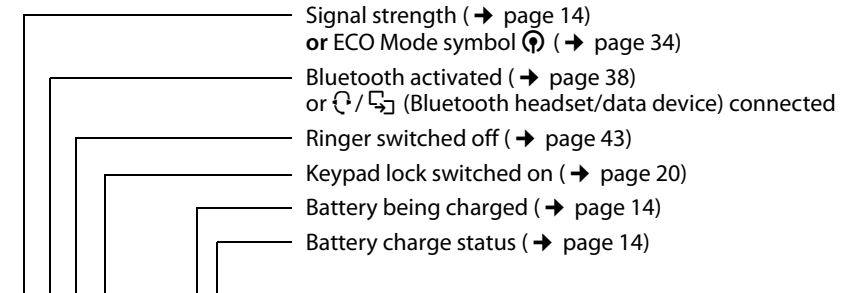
Signal strength ( → page 14)
**or** ECO Mode symbol ( → page 34)

Bluetooth activated ( → page 38)
or / (Bluetooth headset/data device) connected

Ringer switched off ( → page 43)

Keypad lock switched on ( → page 20)

Battery being charged ( → page 14)

Battery charge status ( → page 14)